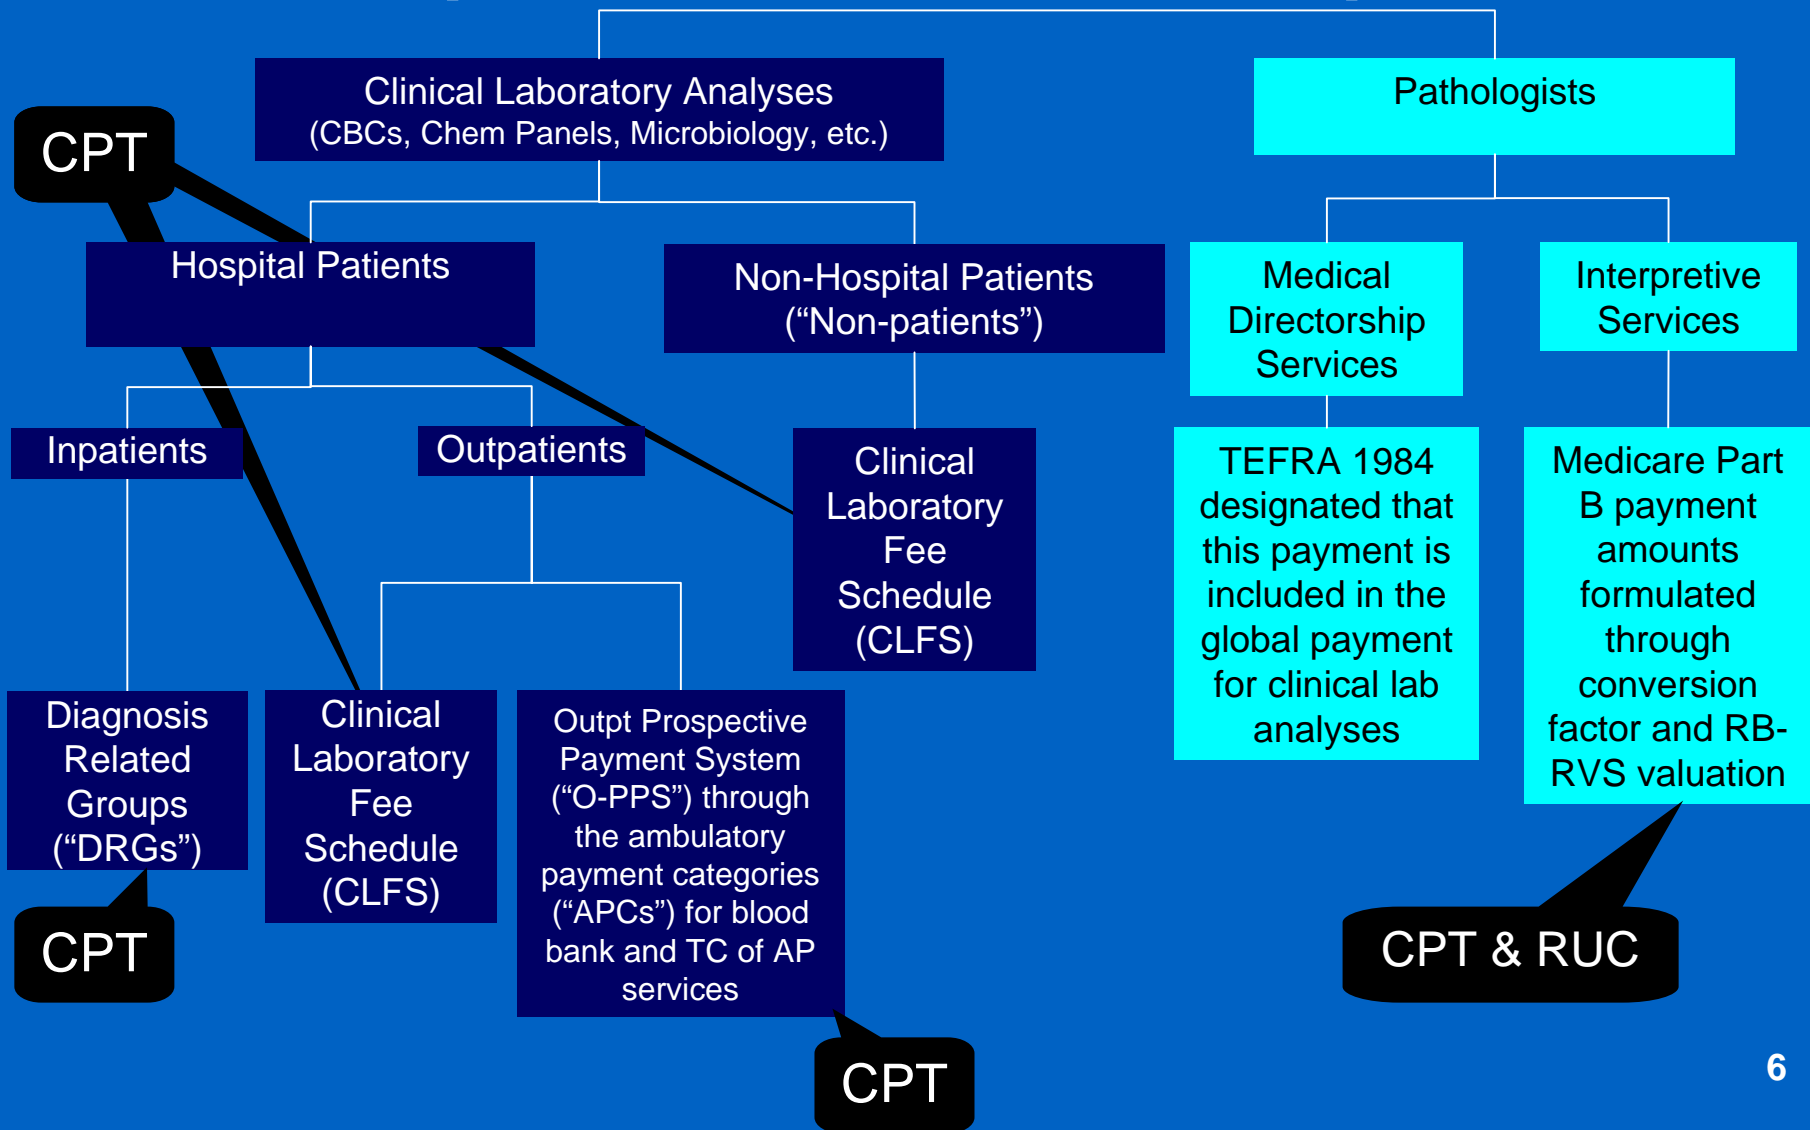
Clinical Laboratory Analyses
(CBCs, Chem Panels, Microbiology, etc.)

Pathologists

CPT

Hospital Patients

Non-Hospital Patients
(“Non-patients”)

Medical Directorship Services

Interpretive Services

Inpatients

Outpatients

Clinical Laboratory Fee Schedule (CLFS)

TEFRA 1984 designated that this payment is included in the global payment for clinical lab analyses

Medicare Part B payment amounts formulated through conversion factor and RB-RVS valuation

Diagnosis Related Groups (“DRGs”)

Clinical Laboratory Fee Schedule (CLFS)

Outpt Prospective Payment System (“O-PPS”) through the ambulatory payment categories (“APCs”) for blood bank and TC of AP services

CPT

CPT & RUC

CPT

6